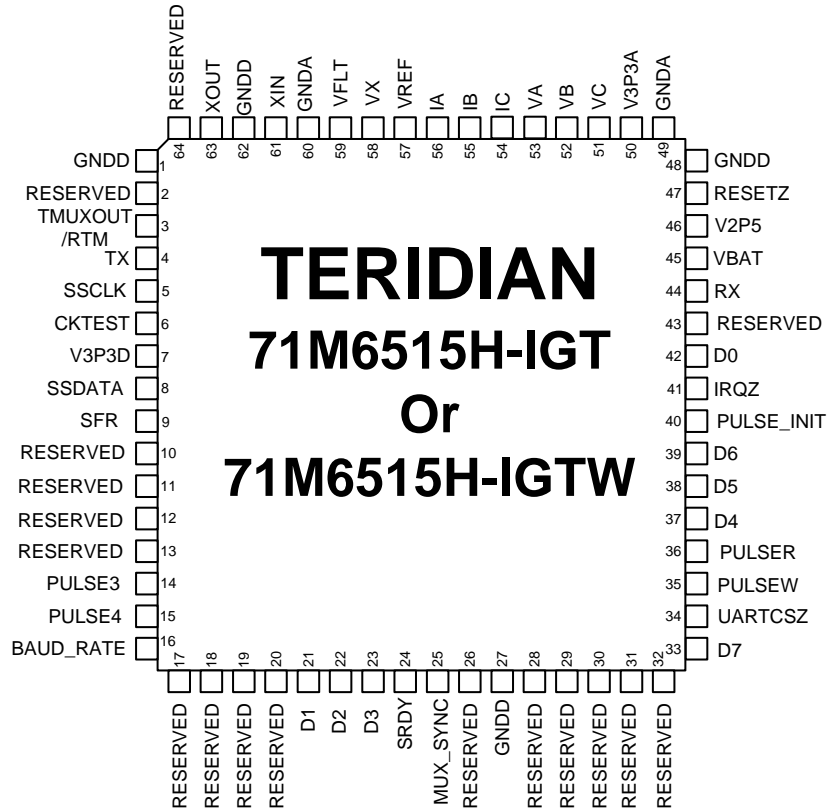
RESERVED 64
XOUT 63
GNDD 62
XIN 61
GNDA 60
VFLT 59
VX 58
VREF 57
IA 56
IB 55
IC 54
VA 53
VB 52
VC 51
V3P3A 50
GNDA 49

GNDD 1
RESERVED 2
TMUXOUT /RTM 3
TX 4
SSCLK 5
CKTEST 6
V3P3D 7
SSDATA 8
SFR 9
RESERVED 10
RESERVED 11
RESERVED 12
RESERVED 13
PULSE3 14
PULSE4 15
BAUD_RATE 16

TERIDIAN
71M6515H-IGT
Or
71M6515H-IGTW

48 GNDD
47 RESETZ
46 V2P5
45 VBAT
44 RX
43 RESERVED
42 D0
41 IRQZ
40 PULSE_INIT
39 D6
38 D5
37 D4
36 PULSER
35 PULSEW
34 UARTCSZ
33 D7

17 RESERVED
18 RESERVED
19 RESERVED
20 RESERVED
21 D1
22 D2
23 D3
24 SRDY
25 MUX_SYNC
26 RESERVED
27 GNDD
28 RESERVED
29 RESERVED
30 RESERVED
31 RESERVED
32 RESERVED